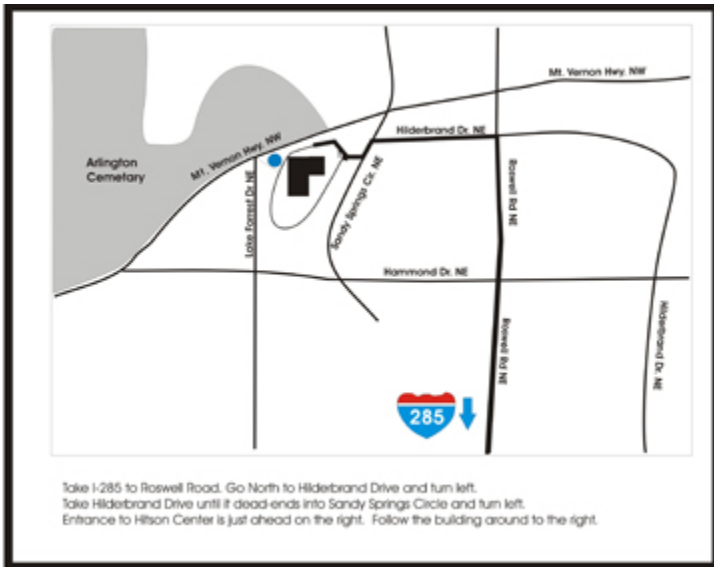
Mt. Vernon Hwy. NW

Arlington Cemetary

Mt. Vernon Hwy. NW

Hilderbrand Dr. NE

Lake Forrest Dr NE

Sandy Springs Cir. NE

Roswell Rd NE

Hammond Dr. NE

Roswell Rd NE

Hilderbrand Dr. NE

285

Take I-285 to Roswell Road. Go North to Hilderbrand Drive and turn left.
Take Hilderbrand Drive until it dead-ends into Sandy Springs Circle and turn left.
Entrance to Hitson Center is just ahead on the right. Follow the building around to the right.